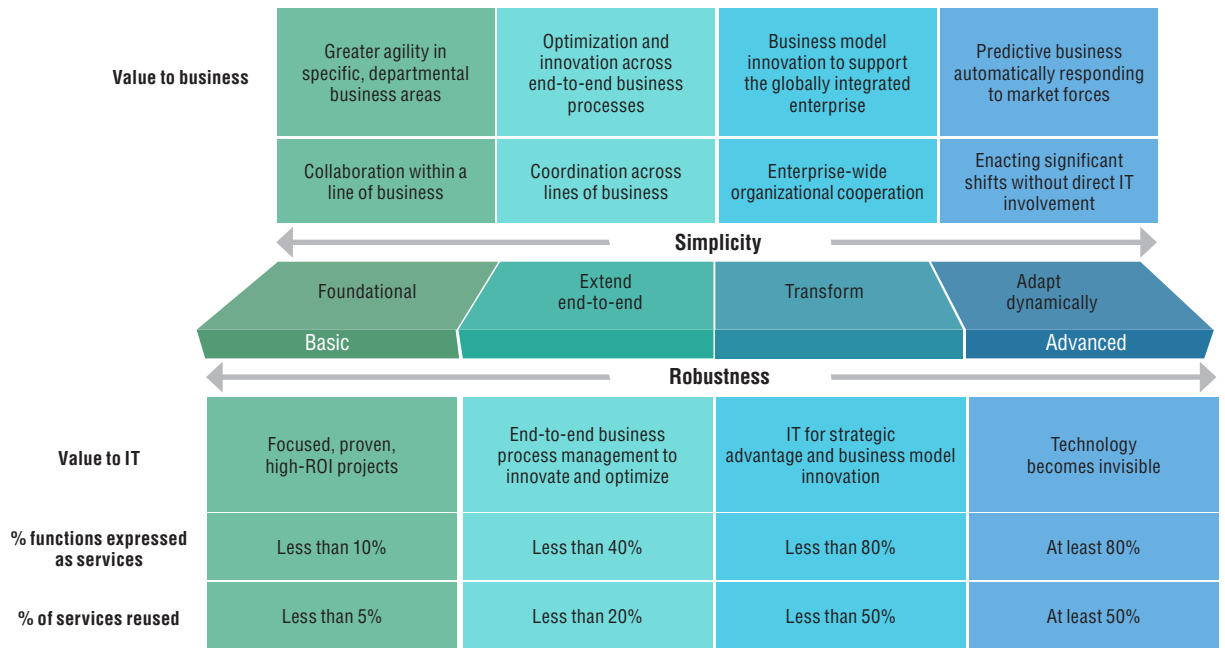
| Value to business | Greater agility in specific, departmental business areas | Optimization and innovation across end-to-end business processes | Business model innovation to support the globally integrated enterprise | Predictive business automatically responding to market forces |
|---|---|---|---|---|
| | Collaboration within a line of business | Coordination across lines of business | Enterprise-wide organizational cooperation | Enacting significant shifts without direct IT involvement |

Simplicity

Foundational | Extend end-to-end | Transform | Adapt dynamically

Basic | Advanced

Robustness

| Value to IT | Focused, proven, high-ROI projects | End-to-end business process management to innovate and optimize | IT for strategic advantage and business model innovation | Technology becomes invisible |
|---|---|---|---|---|
| % functions expressed as services | Less than 10% | Less than 40% | Less than 80% | At least 80% |
| % of services reused | Less than 5% | Less than 20% | Less than 50% | At least 50% |